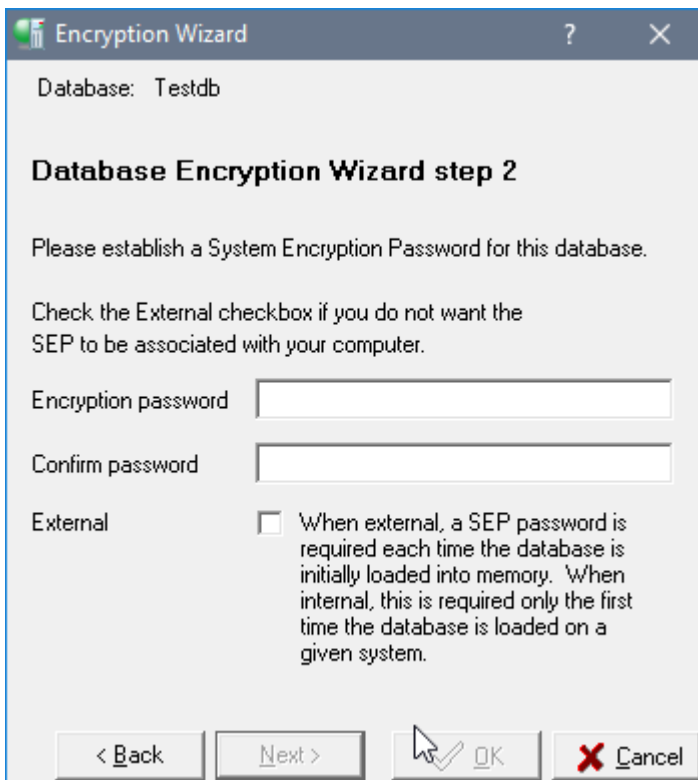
Encryption Wizard ? ✕

Database: Testdb

Database Encryption Wizard step 2

Please establish a System Encryption Password for this database.

Check the External checkbox if you do not want the SEP to be associated with your computer.

Encryption password

Confirm password

External

When external, a SEP password is required each time the database is initially loaded into memory. When internal, this is required only the first time the database is loaded on a given system.

< Back Next > OK Cancel